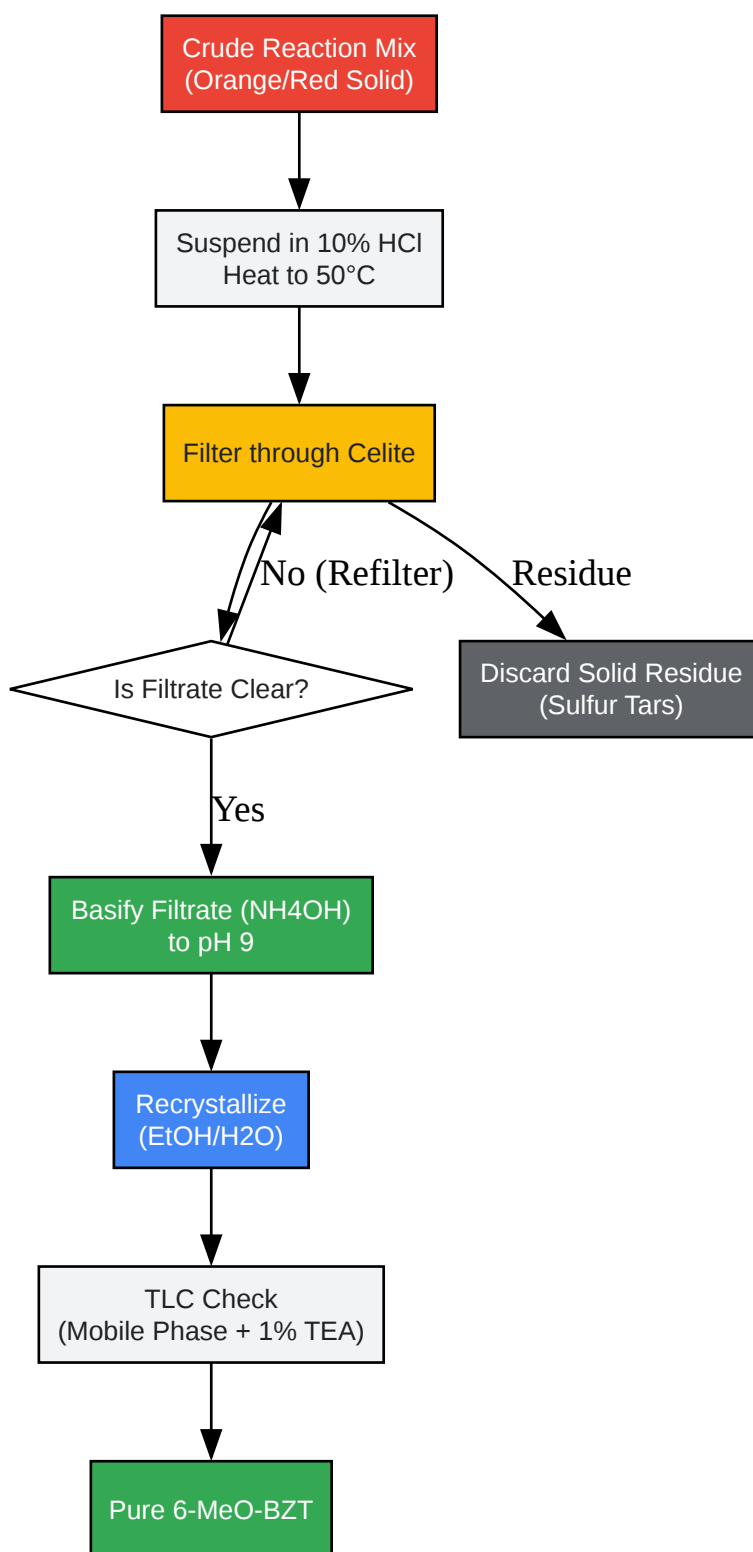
Crude Reaction Mix
(Orange/Red Solid)

Suspend in 10% HCl
Heat to 50°C

Filter through Celite

No (Refilter)

Residue

Is Filtrate Clear?

Discard Solid Residue
(Sulfur Tars)

Yes

Basify Filtrate (NH4OH)
to pH 9

Recrystallize
(EtOH/H2O)

TLC Check
(Mobile Phase + 1% TEA)

Pure 6-MeO-BZT